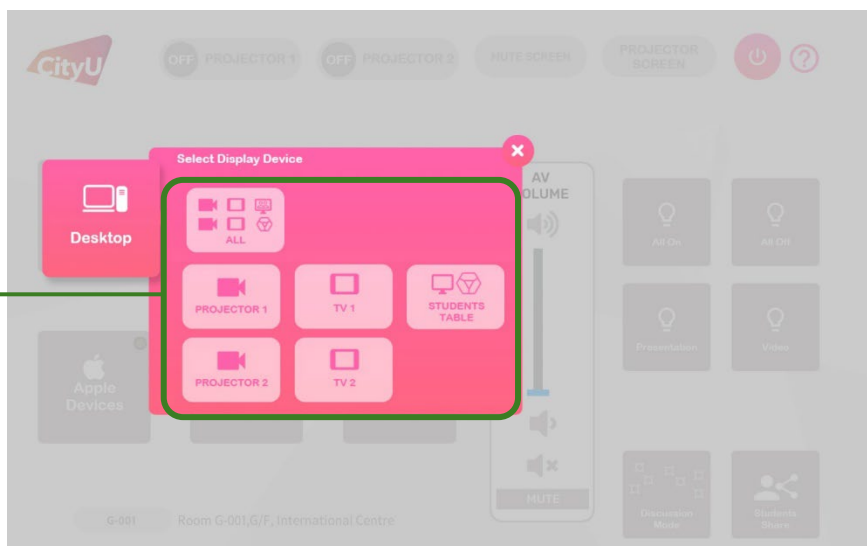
CityU

OFF PROJECTOR 1

OFF PROJECTOR 2

MUTE SCREEN

PROJECTOR SCREEN

?

Desktop

Apple Devices

Select Display Device

ALL

PROJECTOR 1

TV 1

STUDENTS TABLE

PROJECTOR 2

TV 2

AV VOLUME

MUTE

All On

All Off

Presentation

Video

Discussion Mode

Students Share

G-001

Room G-001,G/F, International Centre